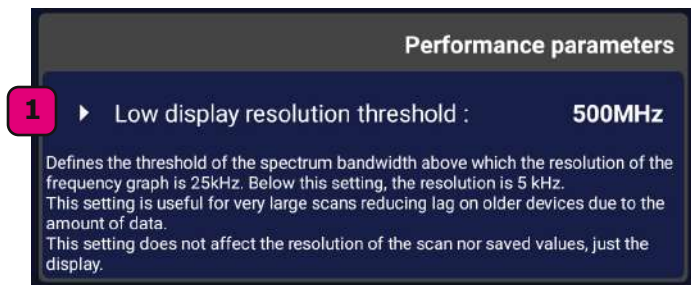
Performance parameters

1

Low display resolution threshold : 500MHz

Defines the threshold of the spectrum bandwidth above which the resolution of the frequency graph is 25kHz. Below this setting, the resolution is 5 kHz.
This setting is useful for very large scans reducing lag on older devices due to the amount of data.
This setting does not affect the resolution of the scan nor saved values, just the display.